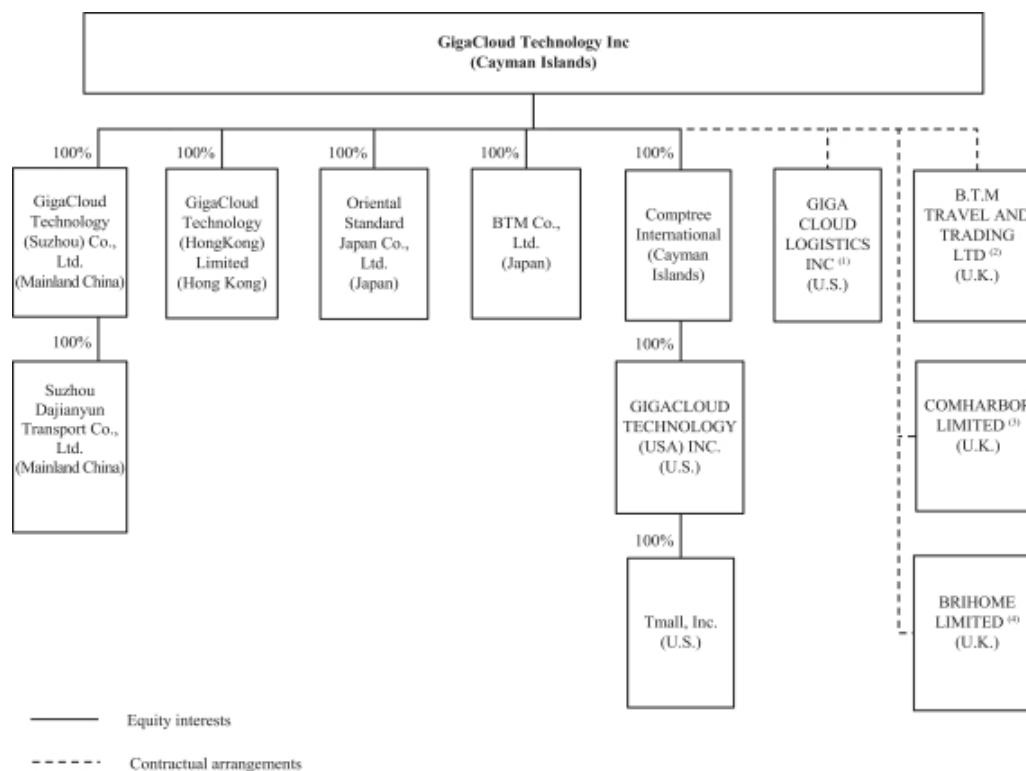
GigaCloud Technology Inc
(Cayman Islands)

100%

GigaCloud Technology (Suzhou) Co., Ltd. (Mainland China)

100%

Suzhou Dajianyun Transport Co., Ltd. (Mainland China)

100%

GigaCloud Technology (HongKong) Limited (Hong Kong)

100%

Oriental Standard Japan Co., Ltd. (Japan)

100%

BTM Co., Ltd. (Japan)

100%

Comptree International (Cayman Islands)

100%

GIGACLOUD TECHNOLOGY (USA) INC. (U.S.)

100%

Tmall, Inc. (U.S.)

GIGA CLOUD LOGISTICS INC $^{(1)}$ (U.S.)

B.T.M TRAVEL AND TRADING LTD $^{(2)}$ (U.K.)

COMHARBOR LIMITED $^{(3)}$ (U.K.)

BRIHOME LIMITED $^{(4)}$ (U.K.)

Equity interests

Contractual arrangements